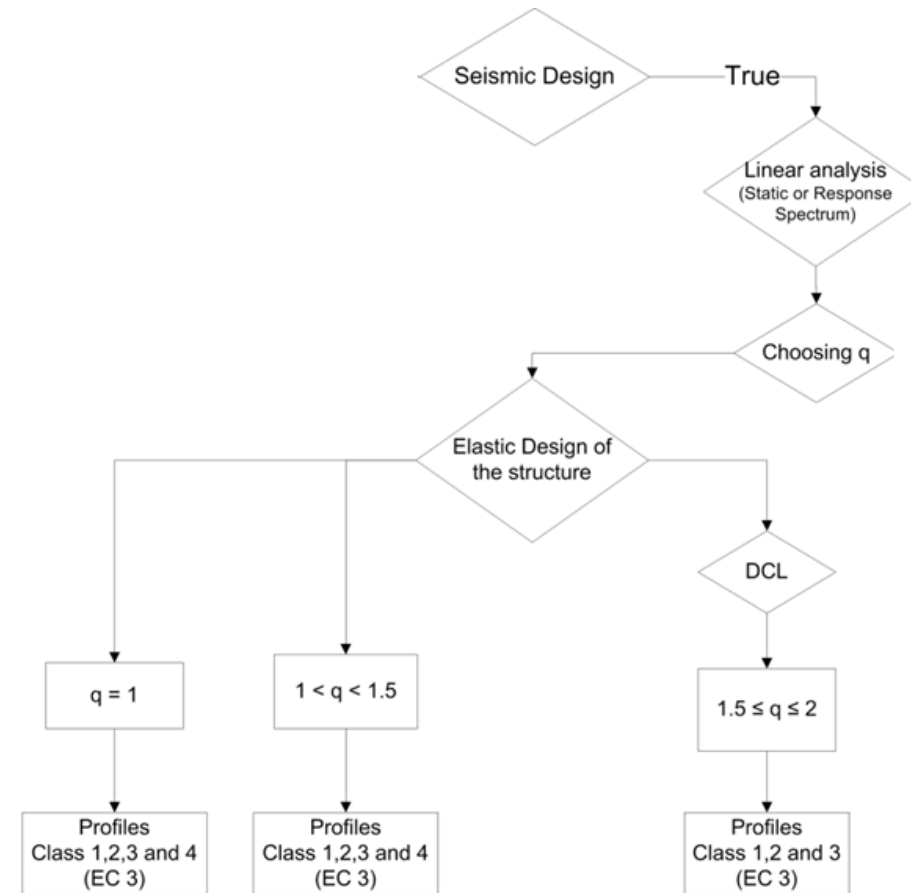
Seismic Design

True

Linear analysis
(Static or Response Spectrum)

Choosing q

Elastic Design of the structure

DCL

$q = 1$

$1 < q < 1.5$

$1.5 \leq q \leq 2$

Profiles
Class 1,2,3 and 4
(EC 3)

Profiles
Class 1,2,3 and 4
(EC 3)

Profiles
Class 1,2 and 3
(EC 3)